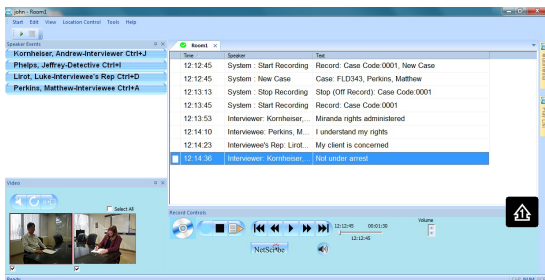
john - Room1

Start Edit View Location Control Tools Help

Speaker Events

Kornheiser, Andrew-Interviewer Ctrl+J

Phelps, Jeffrey-Detective Ctrl+I

Lirot, Luke-Interviewee's Rep Ctrl+D

Perkins, Matthew-Interviewee Ctrl+A

Room1

| Time | Speaker | Text |
|---|---|---|
| 12:12:45 | System : Start Recording | Record: Case Code:0001, New Case |
| 12:12:45 | System : New Case | Case: FLD343, Perkins, Matthew |
| 12:13:13 | System : Stop Recording | Stop (Off Record): Case Code:0001 |
| 12:13:45 | System : Start Recording | Record: Case Code:0001 |
| 12:13:53 | Interviewer: Kornheiser,... | Miranda rights administered |
| 12:14:10 | Interviewee: Perkins, M... | I understand my rights |
| 12:14:23 | Interviewee's Rep: Lirot... | My client is concerned |
| 12:14:36 | Interviewer: Kornheiser,... | Not under arrest |

Video

Select All

Record Controls

12:12:45 00:01:30

12:12:45

Volume

NetScribe

Ready